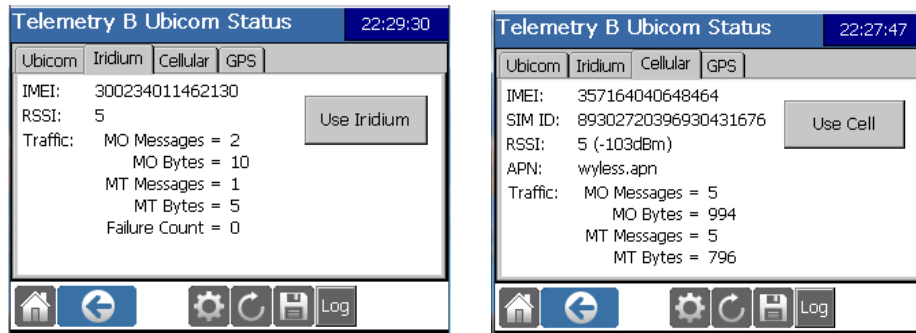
Telemetry B Ubicom Status 22:29:30

Ubicom | Iridium | Cellular | GPS

IMEI: 300234011462130
RSSI: 5
Traffic: MO Messages = 2
MO Bytes = 10
MT Messages = 1
MT Bytes = 5
Failure Count = 0

Use Iridium

Log

Telemetry B Ubicom Status 22:27:47

Ubicom | Iridium | Cellular | GPS

IMEI: 357164040648464
SIM ID: 89302720396930431676
RSSI: 5 (-103dBm)
APN: wyless.apn
Traffic: MO Messages = 5
MO Bytes = 994
MT Messages = 5
MT Bytes = 796

Use Cell

Log